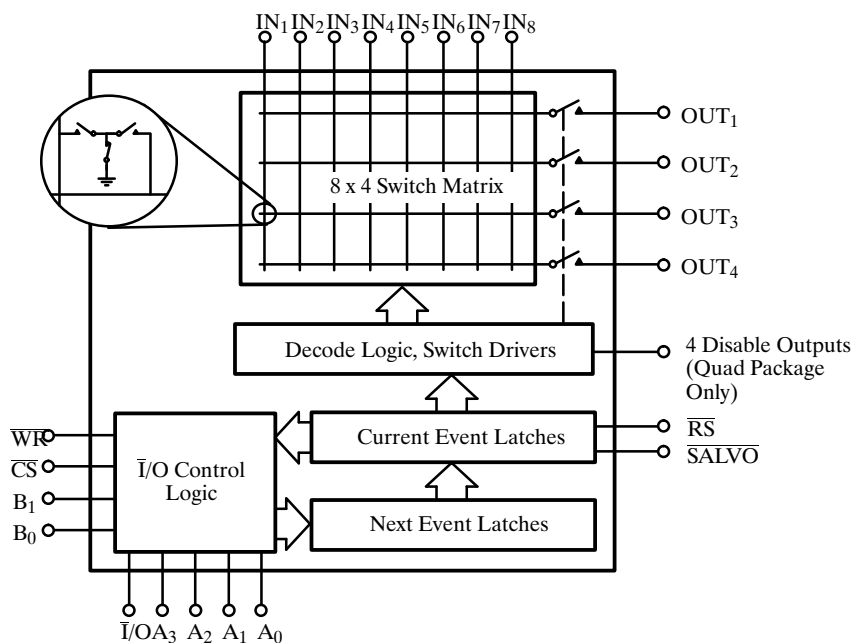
$IN_1$ $IN_2$ $IN_3$ $IN_4$ $IN_5$ $IN_6$ $IN_7$ $IN_8$

8 x 4 Switch Matrix

$OUT_1$
$OUT_2$
$OUT_3$
$OUT_4$

Decode Logic, Switch Drivers

4 Disable Outputs (Quad Package Only)

Current Event Latches

$\overline{RS}$
$\overline{SALVO}$

$\overline{WR}$
$\overline{CS}$
$B_1$
$B_0$

$\overline{I}$/O Control Logic

Next Event Latches

$\overline{I}/OA_3$ $A_2$ $A_1$ $A_0$